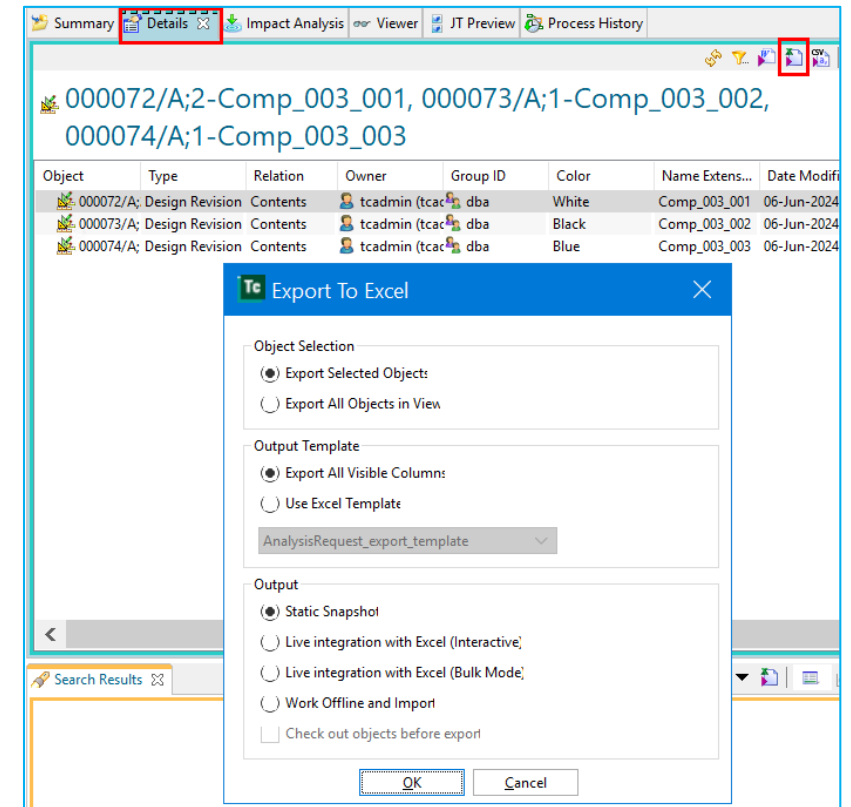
Summary Details Impact Analysis Viewer JT Preview Process History

000072/A;2-Comp_003_001, 000073/A;1-Comp_003_002, 000074/A;1-Comp_003_003

| Object | Type | Relation | Owner | Group ID | Color | Name Extens... | Date Modifi |
|---|---|---|---|---|---|---|---|
| 000072/A; | Design Revision | Contents | tcadmin (tcac | dba | White | Comp_003_001 | 06-Jun-2024 |
| 000073/A; | Design Revision | Contents | tcadmin (tcac | dba | Black | Comp_003_002 | 06-Jun-2024 |
| 000074/A; | Design Revision | Contents | tcadmin (tcac | dba | Blue | Comp_003_003 | 06-Jun-2024 |

Search Results

Export To Excel

Object Selection
Export Selected Objects
Export All Objects in View

Output Template
Export All Visible Columns
Use Excel Template
AnalysisRequest_export_template

Output
Static Snapshot
Live integration with Excel (Interactive)
Live integration with Excel (Bulk Mode)
Work Offline and Import
Check out objects before export

OK Cancel